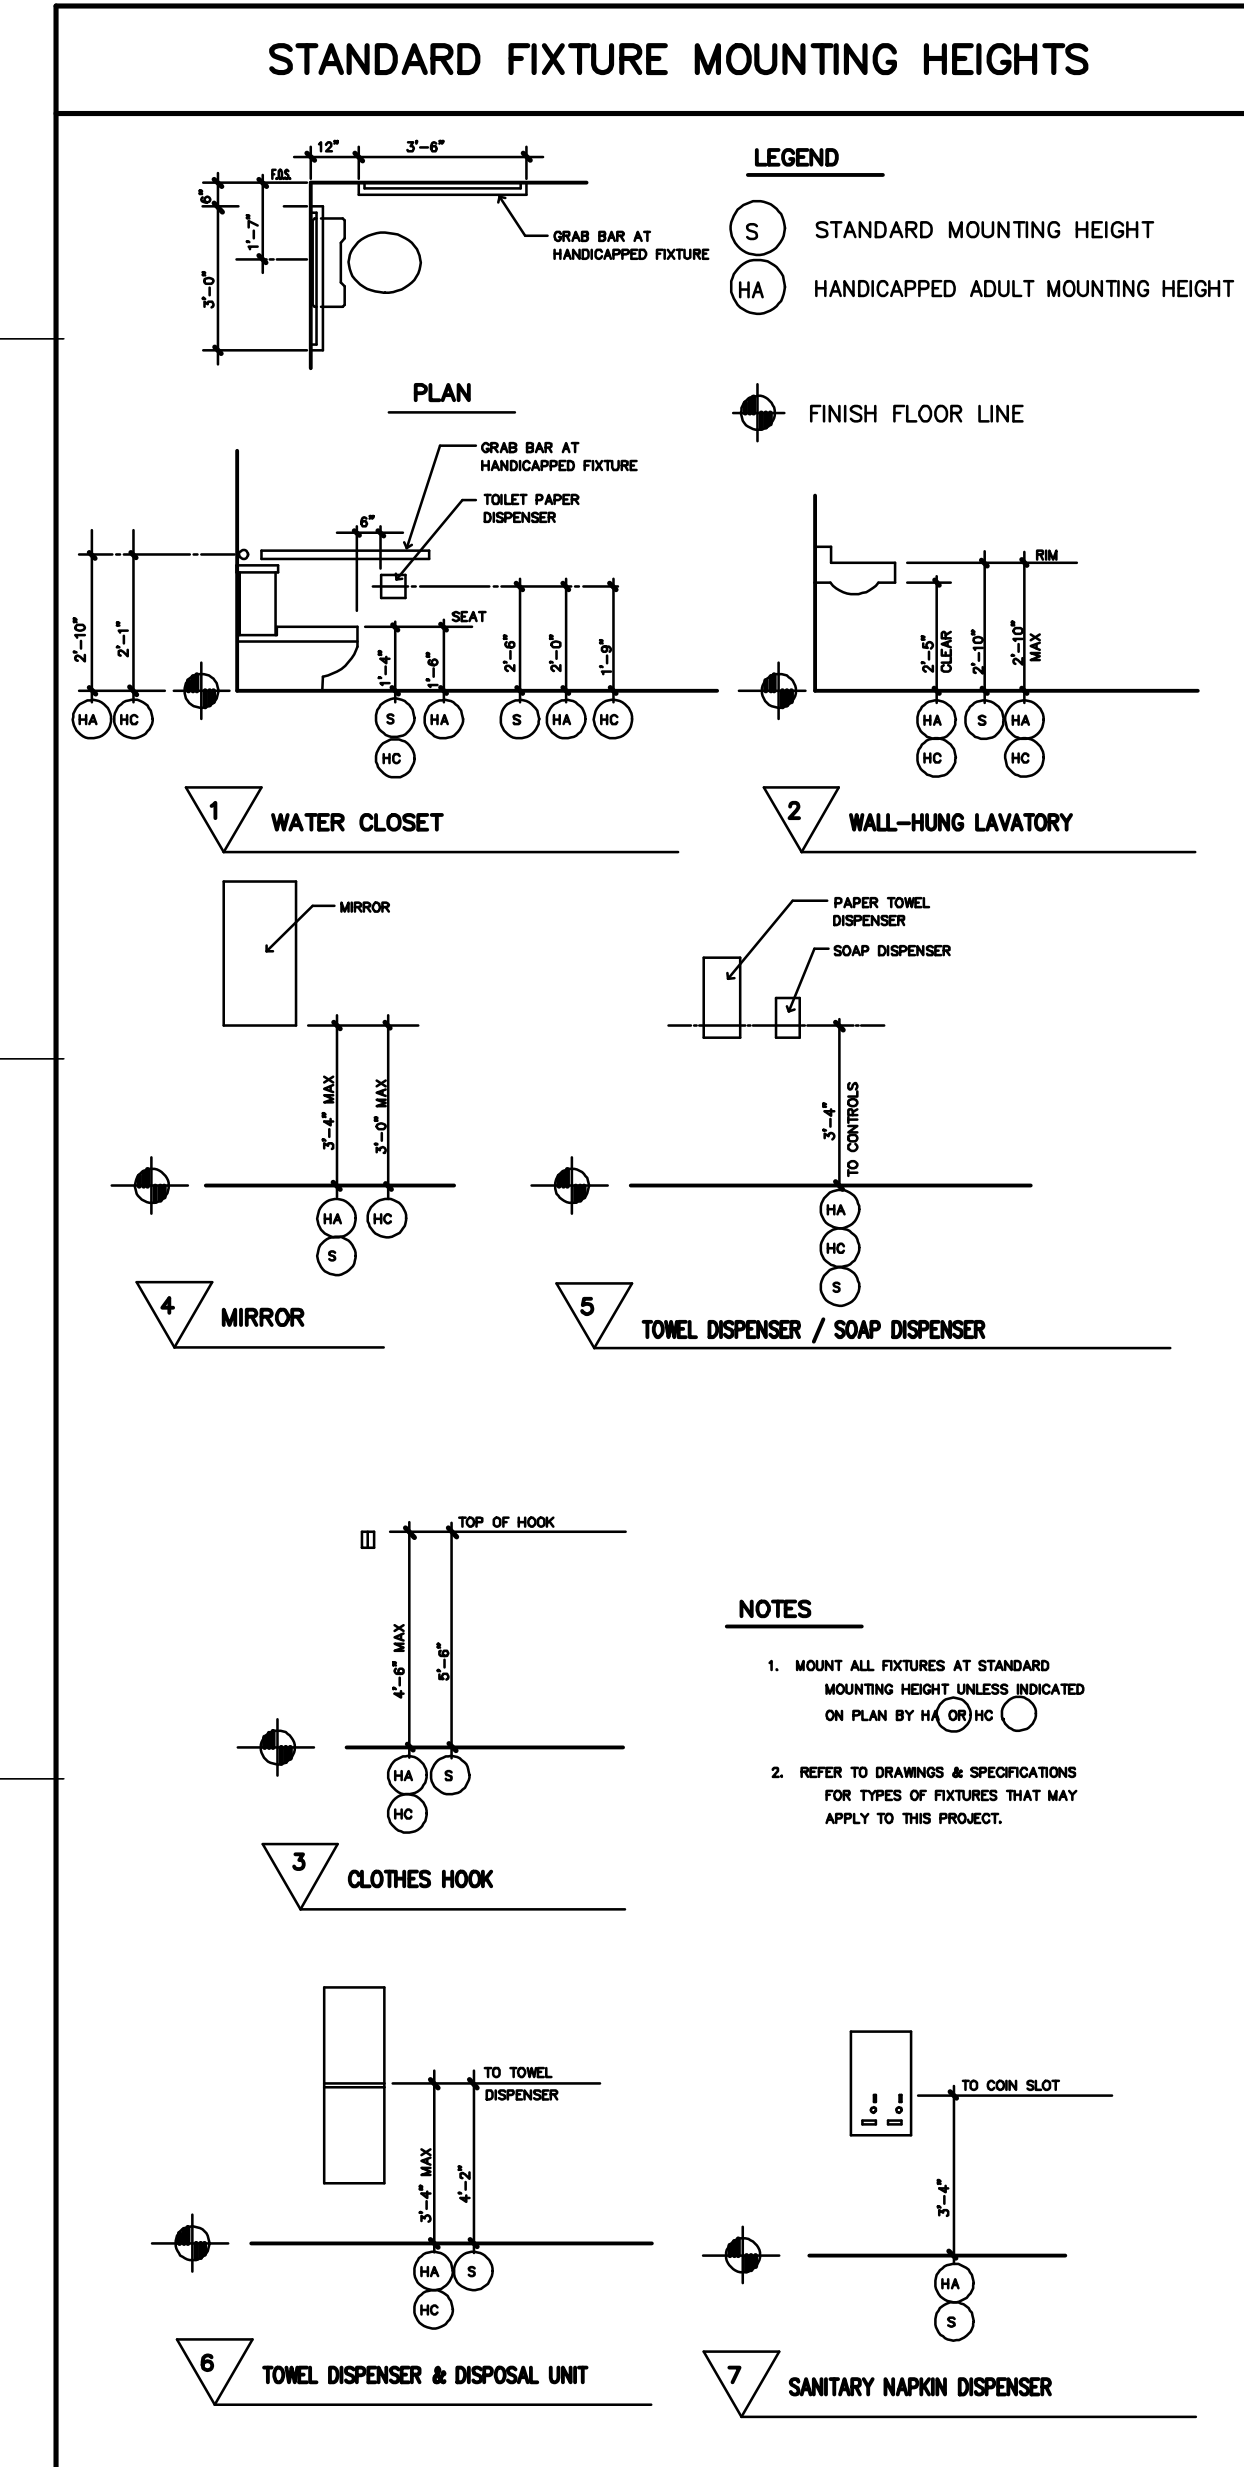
STANDARD FIXTURE MOUNTING HEIGHTS

12" 3'-6"
F.O.S.
6"
1'-7"
3'-0"
GRAB BAR AT HANDICAPPED FIXTURE

PLAN

LEGEND

S STANDARD MOUNTING HEIGHT

HA HANDICAPPED ADULT MOUNTING HEIGHT

FINISH FLOOR LINE

GRAB BAR AT HANDICAPPED FIXTURE
TOILET PAPER DISPENSER
6"
SEAT
2'-10" 2'-1" 1'-4" 1'-6" 2'-6" 2'-0" 1'-9"
HA HC S HC HA S HA HC

1 WATER CLOSET

RIM
2'-5" CLEAR 2'-10" 2'-10" MAX
HA HC S HA HC

2 WALL-HUNG LAVATORY

MIRROR
3'-4" MAX 3'-0" MAX
HA S HC

4 MIRROR

PAPER TOWEL DISPENSER
SOAP DISPENSER
3'-4" TO CONTROLS
HA HC S

5 TOWEL DISPENSER / SOAP DISPENSER

TOP OF HOOK
4'-6" MAX 5'-6"
HA HC S

3 CLOTHES HOOK

NOTES

1. MOUNT ALL FIXTURES AT STANDARD MOUNTING HEIGHT UNLESS INDICATED ON PLAN BY HA OR HC

2. REFER TO DRAWINGS & SPECIFICATIONS FOR TYPES OF FIXTURES THAT MAY APPLY TO THIS PROJECT.

TO TOWEL DISPENSER
3'-4" MAX 4'-2"
HA HC S

6 TOWEL DISPENSER & DISPOSAL UNIT

TO COIN SLOT
3'-4"
HA S

7 SANITARY NAPKIN DISPENSER